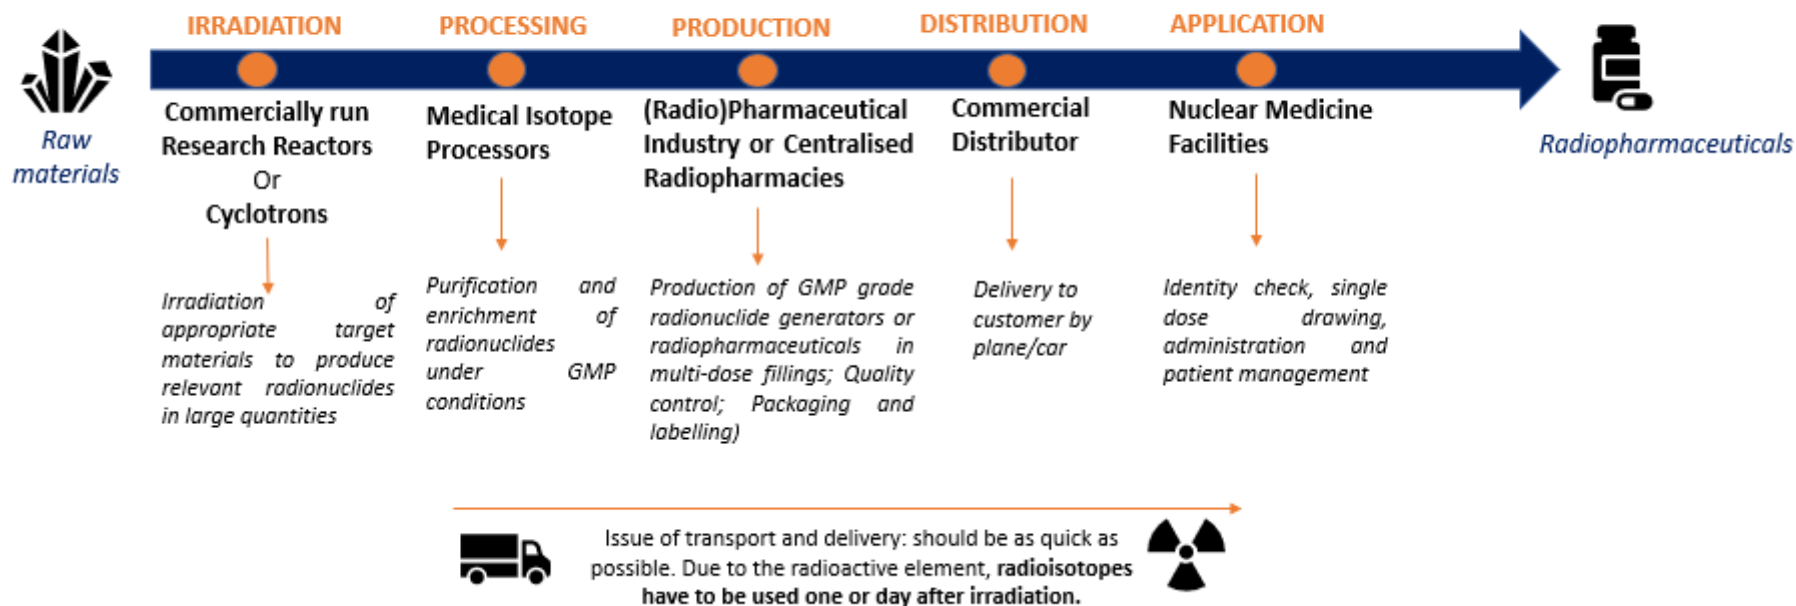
Raw materials

IRRADIATION

Commercially run Research Reactors
Or
Cyclotrons

Irradiation of appropriate target materials to produce relevant radionuclides in large quantities

PROCESSING

Medical Isotope Processors

Purification and enrichment of radionuclides under GMP conditions

PRODUCTION

(Radio)Pharmaceutical Industry or Centralised Radiopharmacies

Production of GMP grade radionuclide generators or radiopharmaceuticals in multi-dose fillings; Quality control; Packaging and labelling)

DISTRIBUTION

Commercial Distributor

Delivery to customer by plane/car

APPLICATION

Nuclear Medicine Facilities

Identity check, single dose drawing, administration and patient management

Radiopharmaceuticals

Issue of transport and delivery: should be as quick as possible. Due to the radioactive element, radioisotopes have to be used one or day after irradiation.